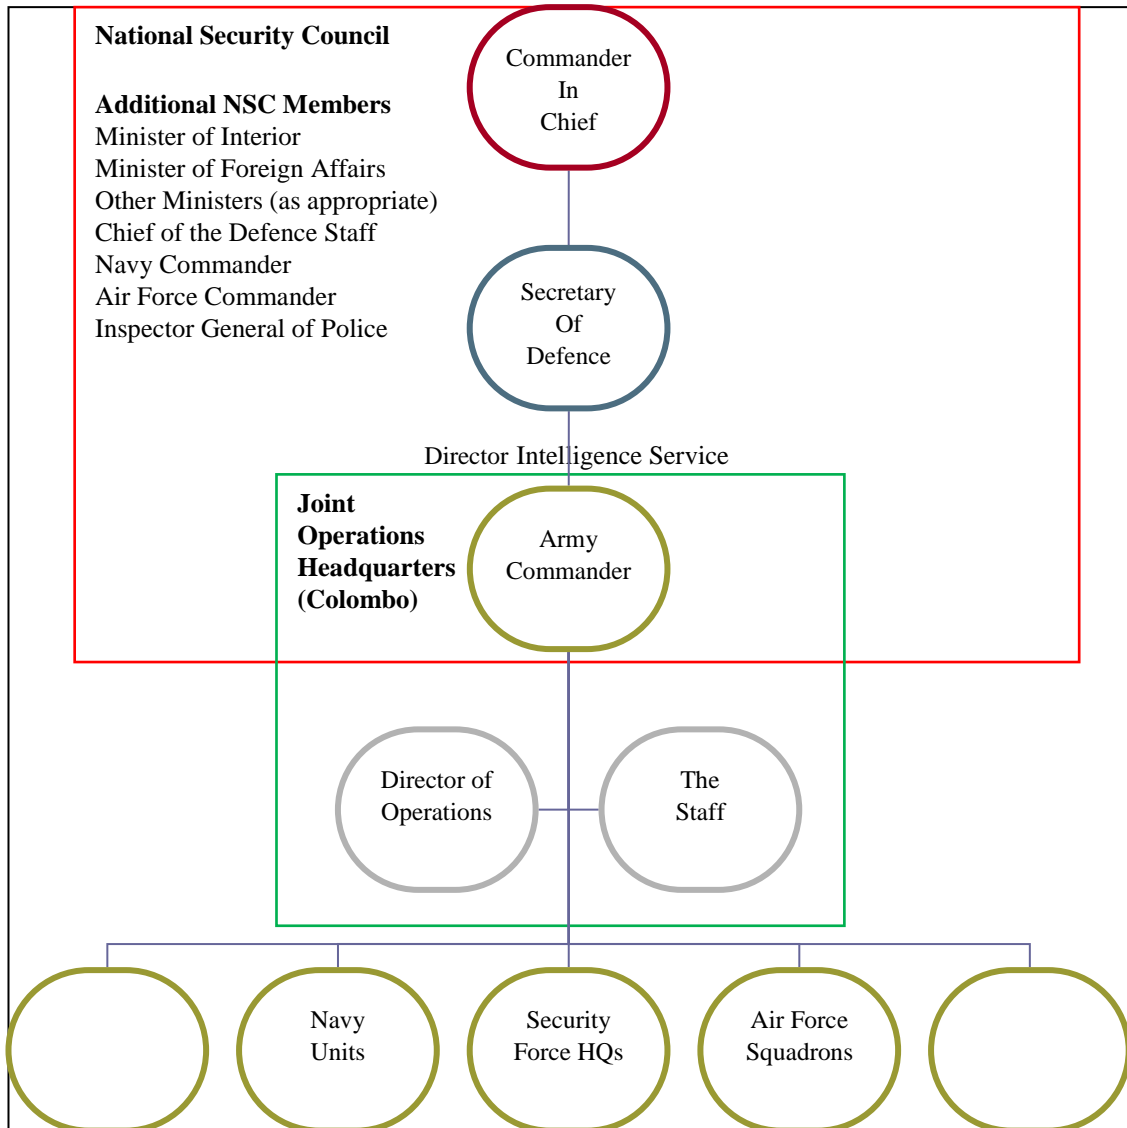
National Security Council

Additional NSC Members
Minister of Interior
Minister of Foreign Affairs
Other Ministers (as appropriate)
Chief of the Defence Staff
Navy Commander
Air Force Commander
Inspector General of Police

Commander In Chief

Secretary Of Defence

Director Intelligence Service

Joint Operations Headquarters (Colombo)

Army Commander

Director of Operations

The Staff

Navy Units

Security Force HQs

Air Force Squadrons